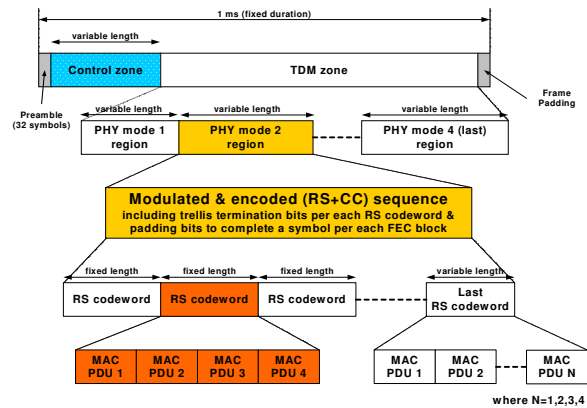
1 ms (fixed duration)

variable length

Control zone

TDM zone

Preamble (32 symbols)

Frame Padding

variable length

variable length

variable length

PHY mode 1 region

PHY mode 2 region

PHY mode 4 (last) region

Modulated & encoded (RS+CC) sequence including trellis termination bits per each RS codeword & padding bits to complete a symbol per each FEC block

fixed length

fixed length

fixed length

variable length

RS codeword

RS codeword

RS codeword

Last RS codeword

MAC PDU 1

MAC PDU 2

MAC PDU 3

MAC PDU 4

MAC PDU 1

MAC PDU 2

MAC PDU N

where N=1,2,3,4